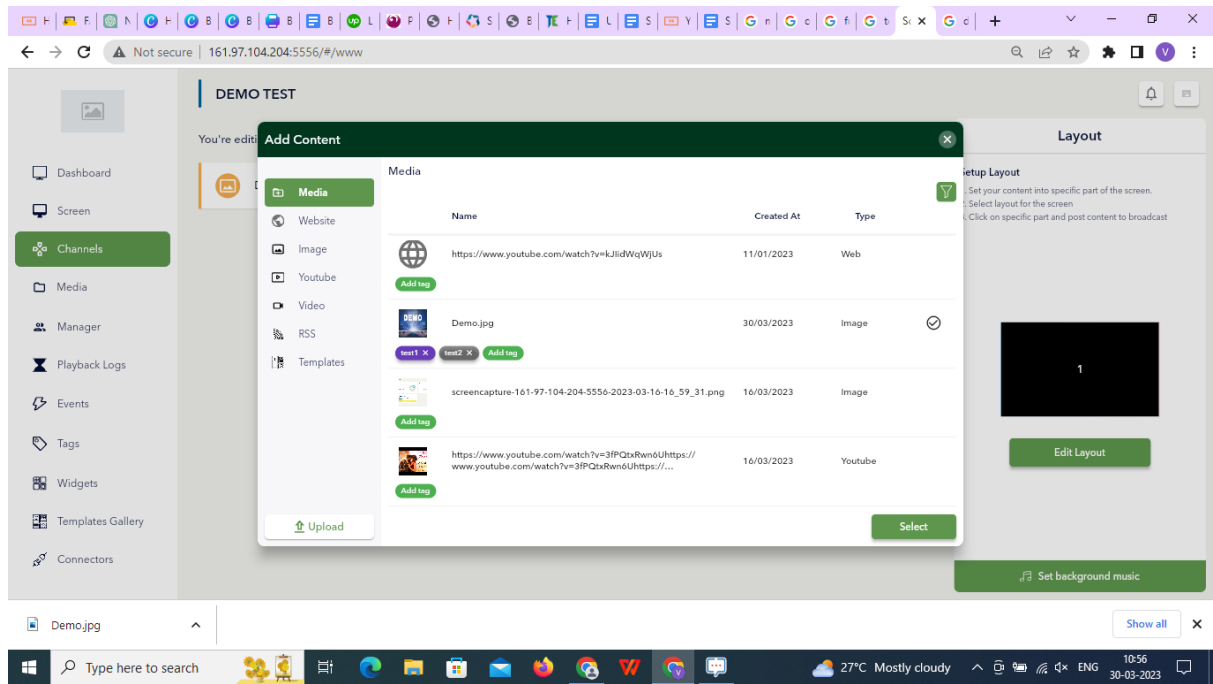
Not secure | 161.97.104.204:5556/#/www

DEMO TEST

You're editi

Dashboard
Screen
Channels
Media
Manager
Playback Logs
Events
Tags
Widgets
Templates Gallery
Connectors

Add Content

Media
Website
Image
Youtube
Video
RSS
Templates

Upload

Media

| | Name | Created At | Type | |
|---|---|---|---|---|
| Add tag | https://www.youtube.com/watch?v=kJlidWqWjUs | 11/01/2023 | Web | |
| DEMO test1 × test2 × Add tag | Demo.jpg | 30/03/2023 | Image | |
| Add tag | screencapture-161-97-104-204-5556-2023-03-16-16_59_31.png | 16/03/2023 | Image | |
| Add tag | https://www.youtube.com/watch?v=3fPQtxRwn6Uhttps:// www.youtube.com/watch?v=3fPQtxRwn6Uhttps://... | 16/03/2023 | Youtube | |

Select

Layout

etup Layout
. Set your content into specific part of the screen.
. Select layout for the screen
. Click on specific part and post content to broadcast

1

Edit Layout

Set background music

Demo.jpg

Show all

Type here to search

27°C Mostly cloudy

ENG

10:56
30-03-2023